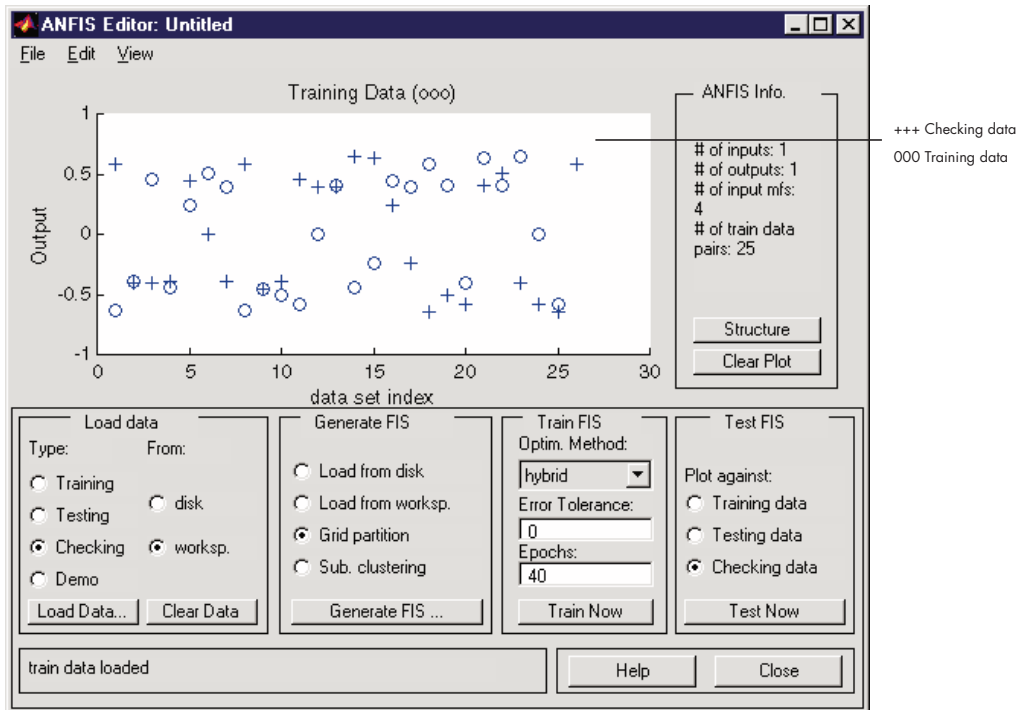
ANFIS Editor: Untitled

File Edit View

Training Data (ooo)

Output

1
0.5
0
-0.5
-1

0 5 10 15 20 25 30

data set index

ANFIS Info.

# of inputs: 1
# of outputs: 1
# of input mfs: 4
# of train data pairs: 25

Structure

Clear Plot

+++ Checking data

000 Training data

Load data

Type:
Training
Testing
Checking
Demo

From:
disk
worksp.

Load Data...

Clear Data

Generate FIS

Load from disk
Load from worksp.
Grid partition
Sub. clustering

Generate FIS ...

Train FIS

Optim. Method:
hybrid
Error Tolerance:
0
Epochs:
40

Train Now

Test FIS

Plot against:
Training data
Testing data
Checking data

Test Now

train data loaded

Help

Close